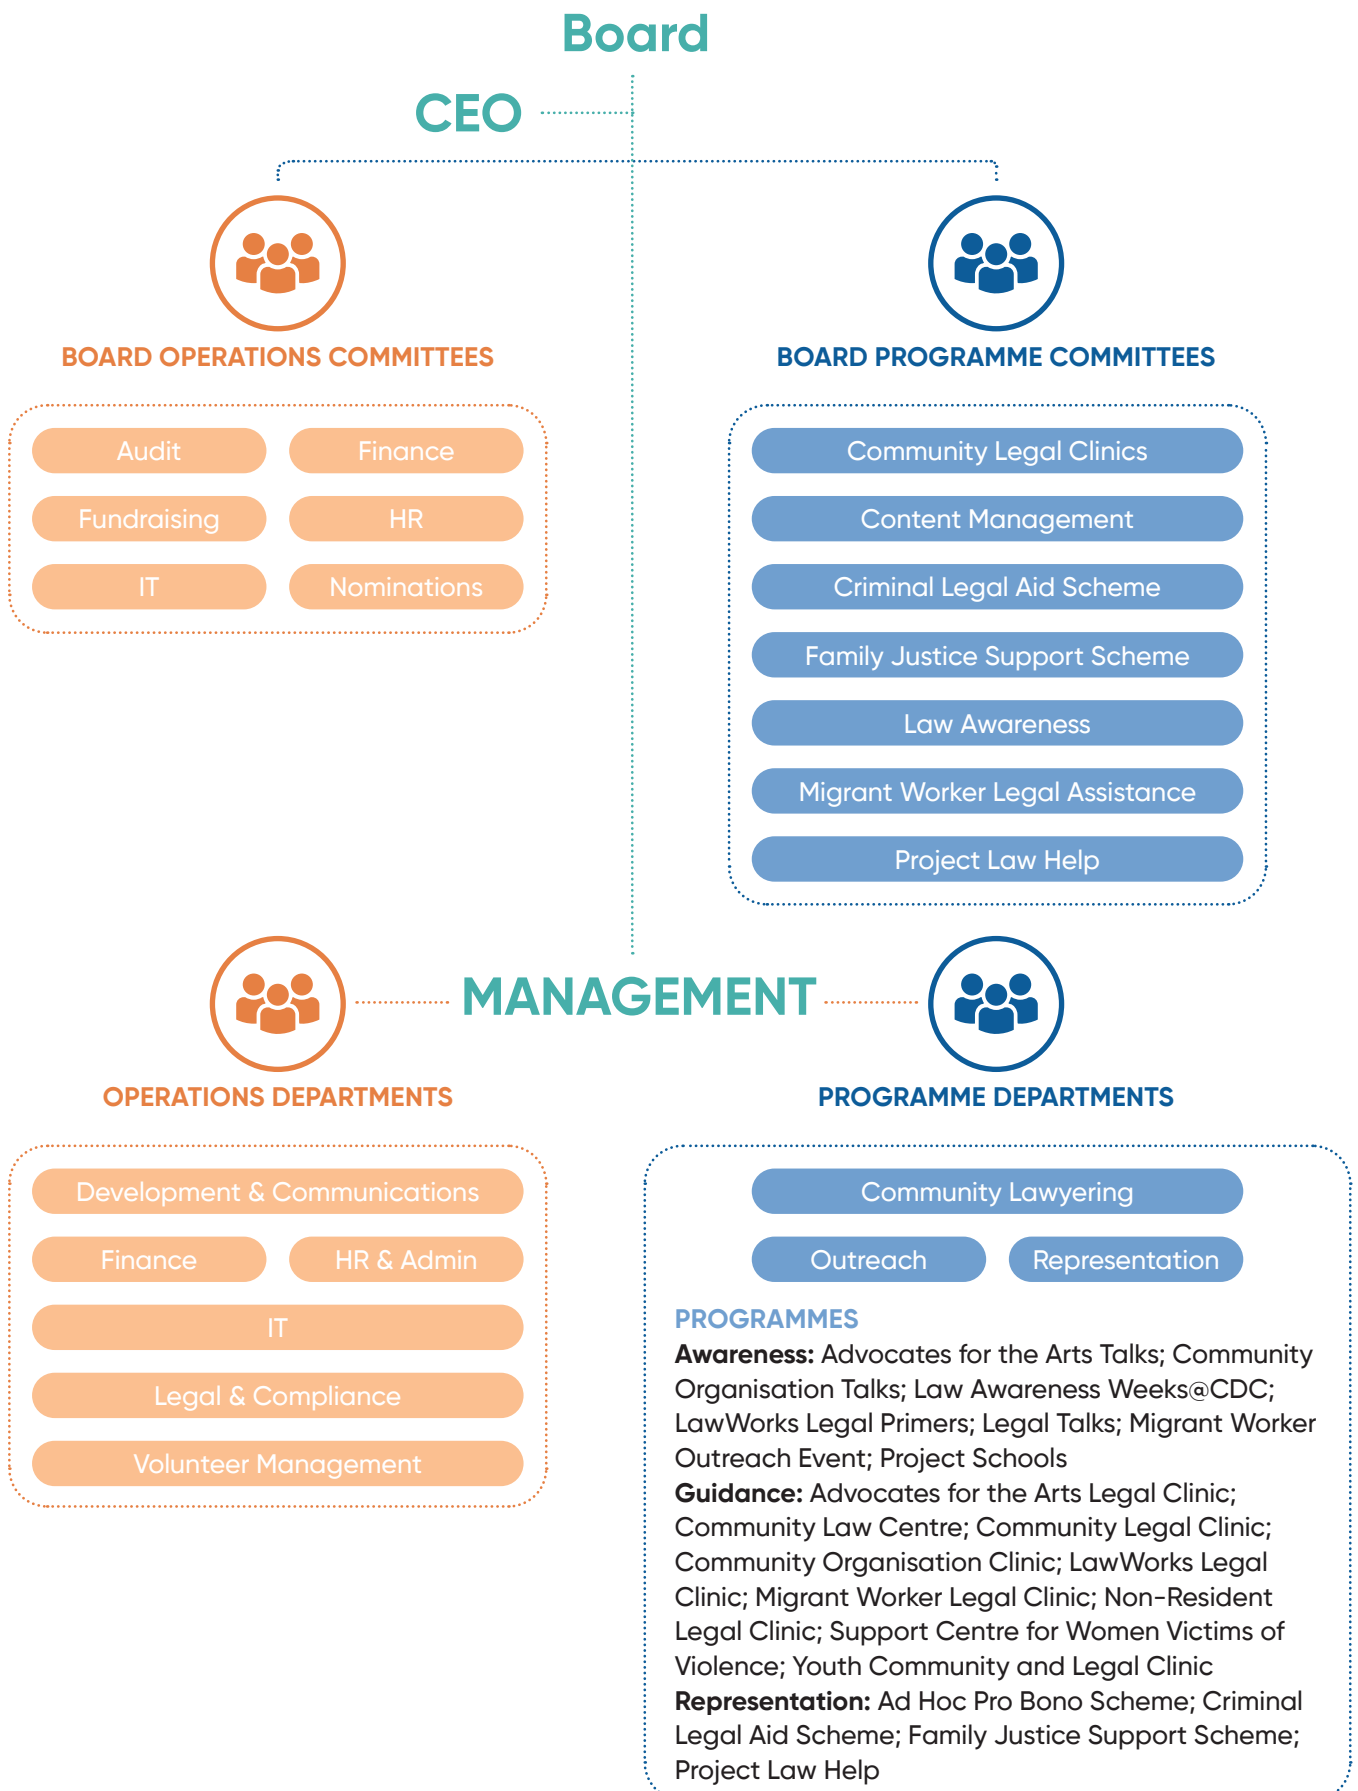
Board

CEO

BOARD OPERATIONS COMMITTEES

Audit
Finance
Fundraising
HR
IT
Nominations

BOARD PROGRAMME COMMITTEES

Community Legal Clinics
Content Management
Criminal Legal Aid Scheme
Family Justice Support Scheme
Law Awareness
Migrant Worker Legal Assistance
Project Law Help

MANAGEMENT

OPERATIONS DEPARTMENTS

Development & Communications
Finance
HR & Admin
IT
Legal & Compliance
Volunteer Management

PROGRAMME DEPARTMENTS

Community Lawyering
Outreach
Representation

PROGRAMMES
**Awareness:** Advocates for the Arts Talks; Community Organisation Talks; Law Awareness Weeks@CDC; LawWorks Legal Primers; Legal Talks; Migrant Worker Outreach Event; Project Schools
**Guidance:** Advocates for the Arts Legal Clinic; Community Law Centre; Community Legal Clinic; Community Organisation Clinic; LawWorks Legal Clinic; Migrant Worker Legal Clinic; Non-Resident Legal Clinic; Support Centre for Women Victims of Violence; Youth Community and Legal Clinic
**Representation:** Ad Hoc Pro Bono Scheme; Criminal Legal Aid Scheme; Family Justice Support Scheme; Project Law Help